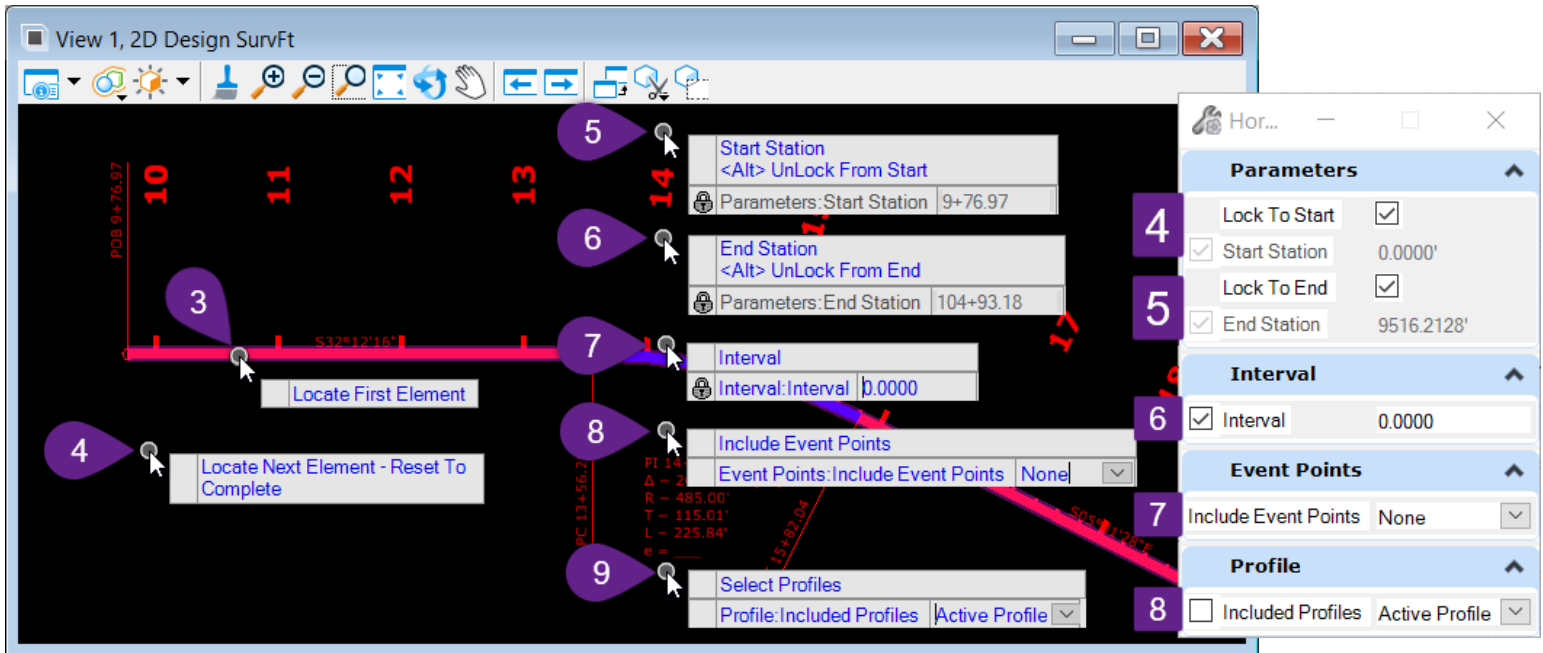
View 1, 2D Design SurvFt

POB 9+76.97

10 11 12 13 14

5

Start Station
<Alt> UnLock From Start

Parameters:Start Station | 9+76.97

6

End Station
<Alt> UnLock From End

Parameters:End Station | 104+93.18

3

S32°12'16"

7

Interval

Interval:Interval | 0.0000

Locate First Element

4

Locate Next Element - Reset To Complete

8

Include Event Points

Event Points:Include Event Points | None

PI 14-
Δ = 2
R = 485.00'
T = 115.01'
L = 225.84'
e = ____

PC 13+56.2

15+82.04

S05°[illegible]1'28"E

17

9

Select Profiles

Profile:Included Profiles | Active Profile

Hor...

Parameters

4 Lock To Start
Start Station 0.0000'
5 Lock To End
End Station 9516.2128'

Interval

6 Interval 0.0000

Event Points

7 Include Event Points None

Profile

8 Included Profiles Active Profile